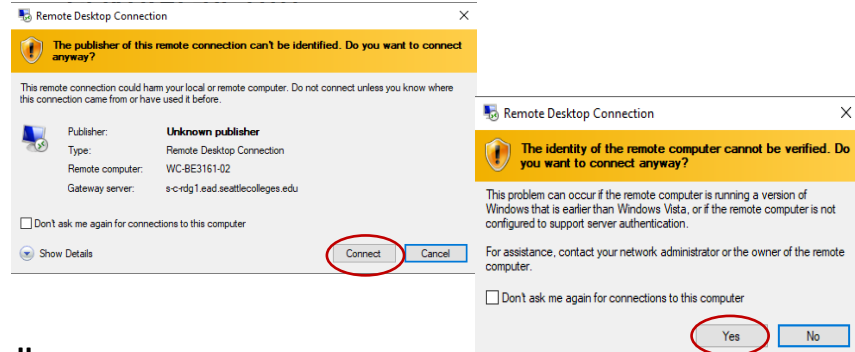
Remote Desktop Connection

The publisher of this remote connection can't be identified. Do you want to connect anyway?

This remote connection could harm your local or remote computer. Do not connect unless you know where this connection came from or have used it before.

| | |
|---|---|
| Publisher: | Unknown publisher |
| Type: | Remote Desktop Connection |
| Remote computer: | WC-BE3161-02 |
| Gateway server: | s-c-rdg1.ead.seattlecolleges.edu |

Don't ask me again for connections to this computer

Show Details

Connect Cancel

Remote Desktop Connection

The identity of the remote computer cannot be verified. Do you want to connect anyway?

This problem can occur if the remote computer is running a version of Windows that is earlier than Windows Vista, or if the remote computer is not configured to support server authentication.

For assistance, contact your network administrator or the owner of the remote computer.

Don't ask me again for connections to this computer

Yes No